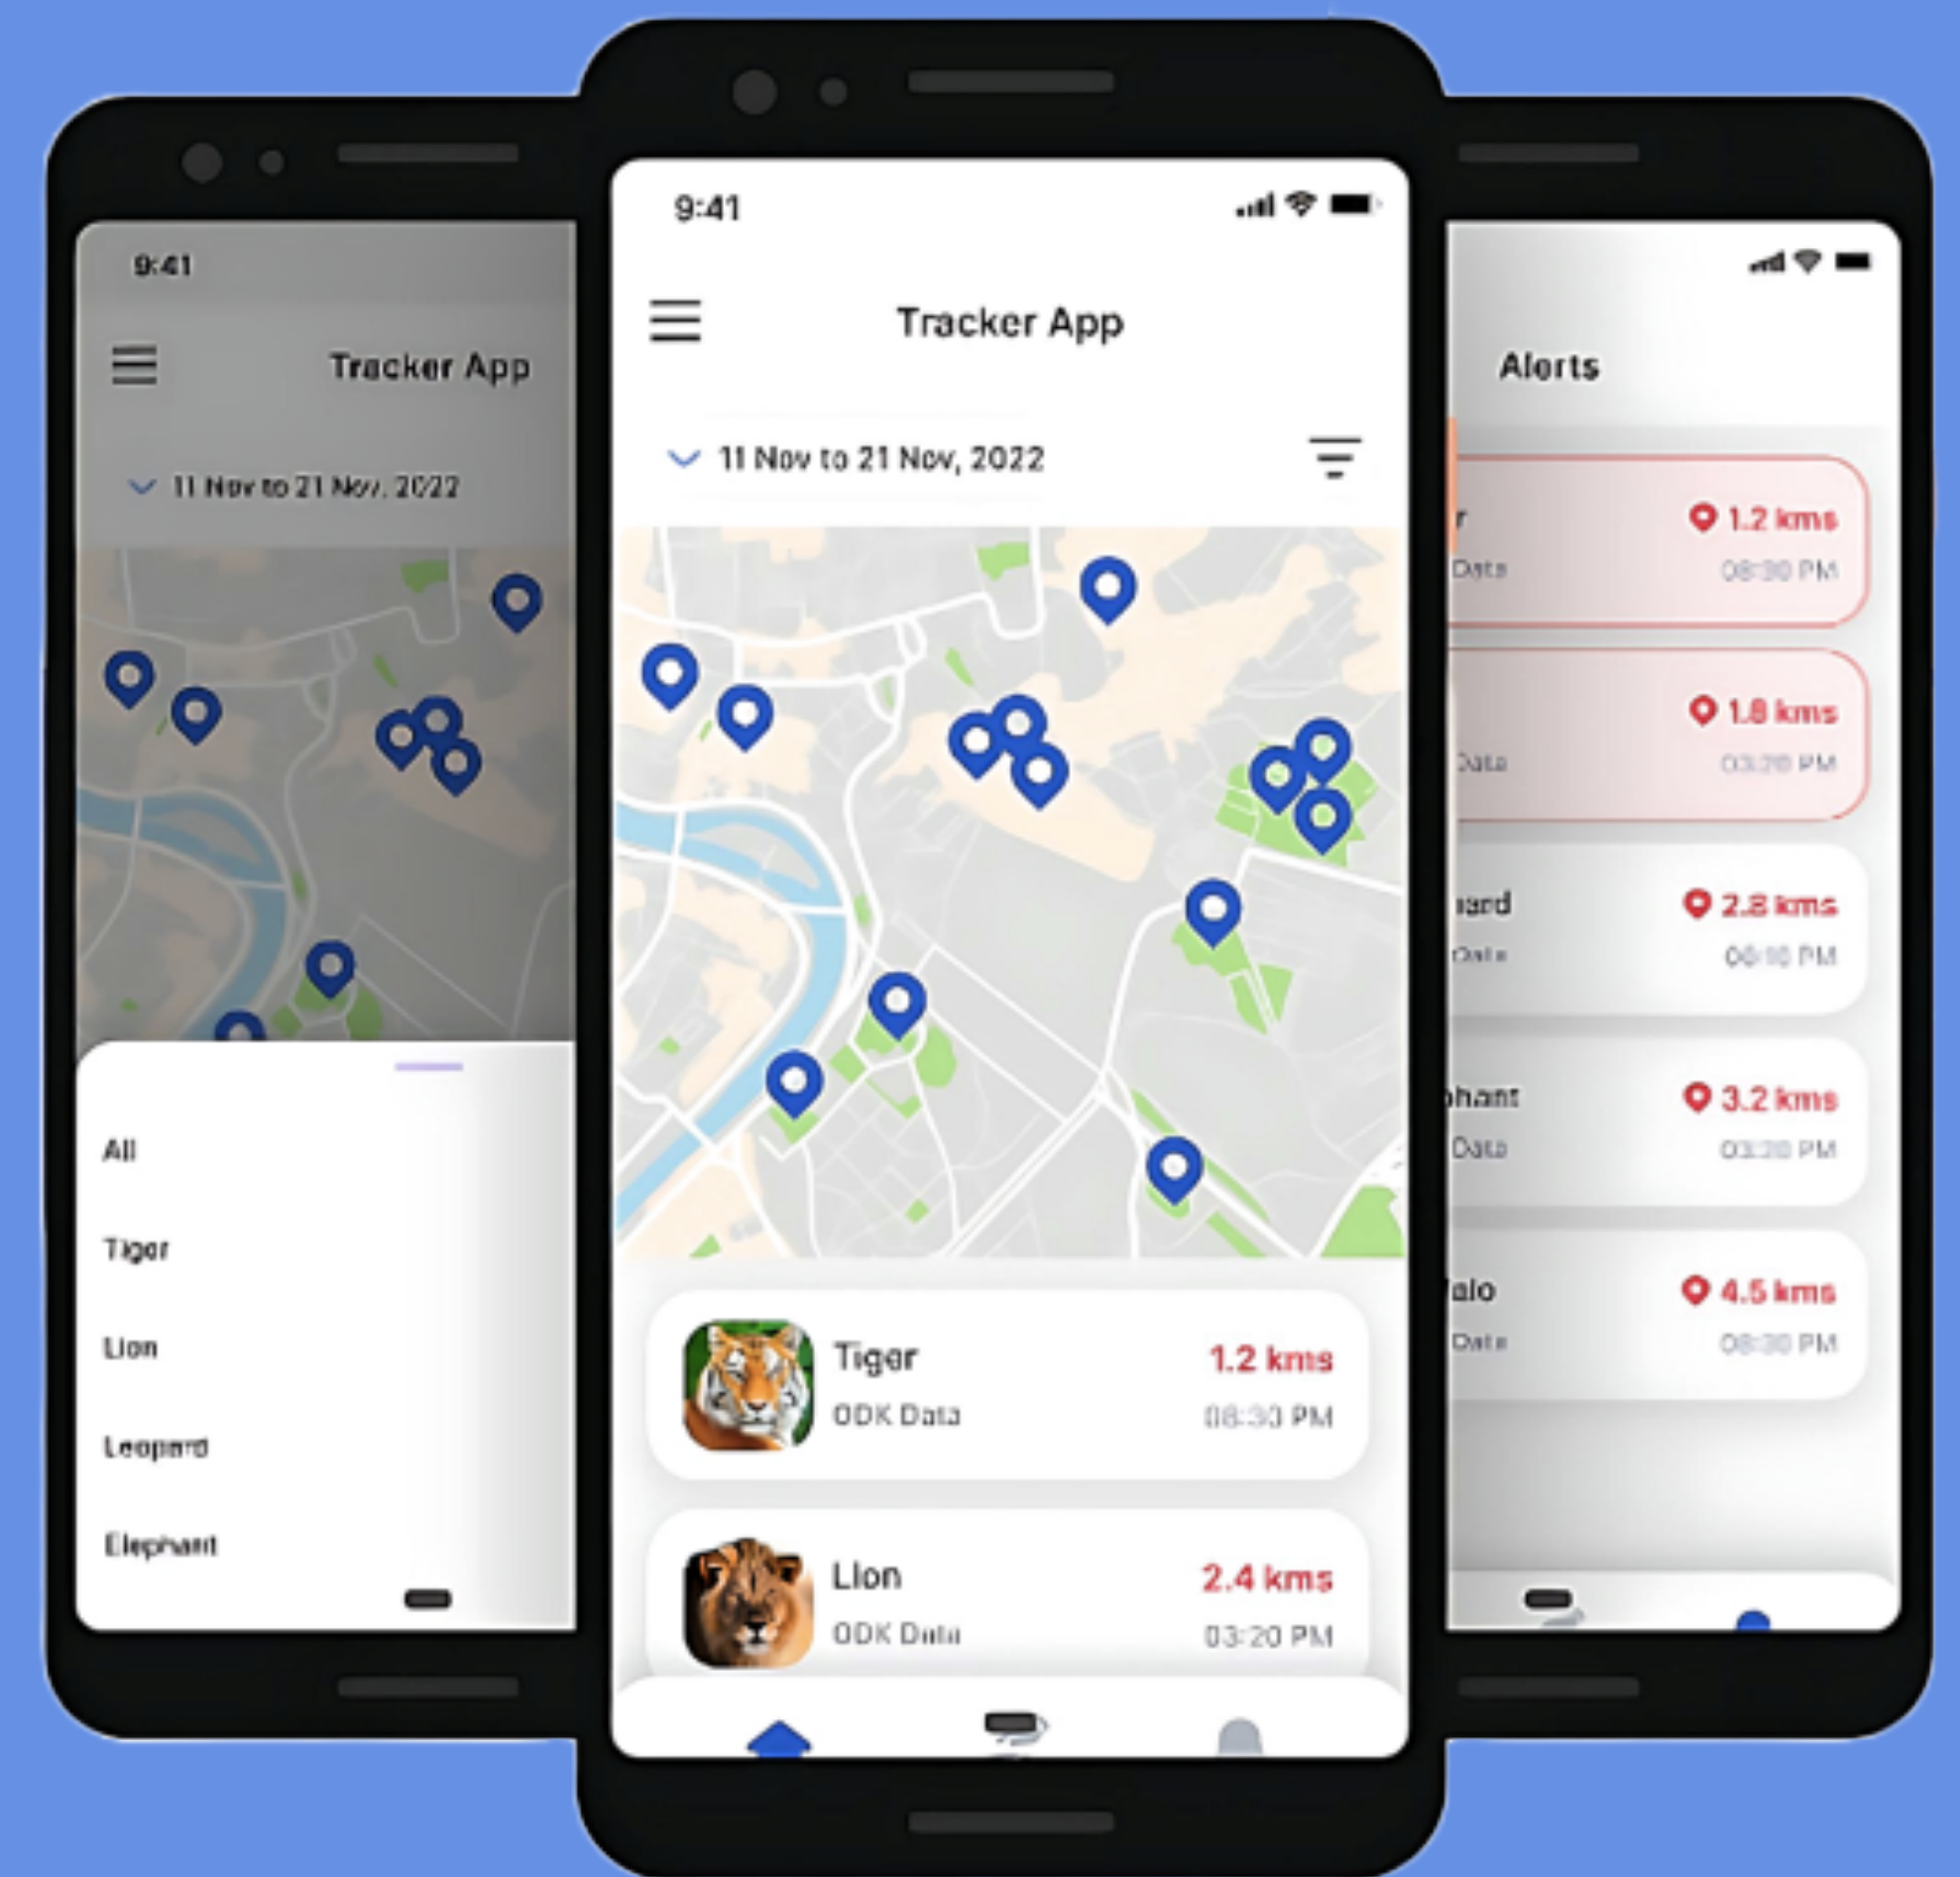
9:41

Tracker App

11 Nov to 21 Nov, 2022

All

Tiger

Lion

Leopard

Elephant

9:41

Tracker App

11 Nov to 21 Nov, 2022

Tiger
ODK Data
1.2 kms
08:30 PM

Lion
ODK Data
2.4 kms
03:20 PM

Alerts

r
Data
1.2 kms
08:30 PM

Data
1.8 kms
03:20 PM

ard
Data
2.8 kms
06:10 PM

phant
Data
3.2 kms
03:20 PM

alo
Data
4.5 kms
08:30 PM